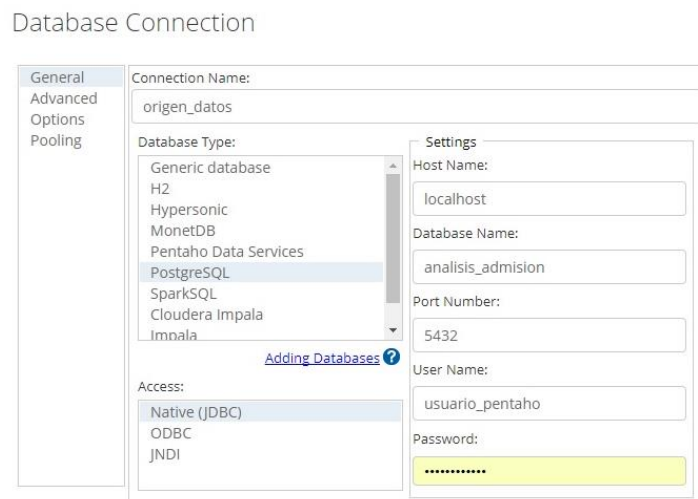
Database Connection

General
Advanced
Options
Pooling

Connection Name:
origen_datos

Database Type:
Generic database
H2
Hypersonic
MonetDB
Pentaho Data Services
PostgreSQL
SparkSQL
Cloudera Impala
Impala

Adding Databases ?

Access:
Native (JDBC)
ODBC
JNDI

Settings
Host Name:
localhost
Database Name:
analisis_admision
Port Number:
5432
User Name:
usuario_pentaho
Password:
••••••••••••